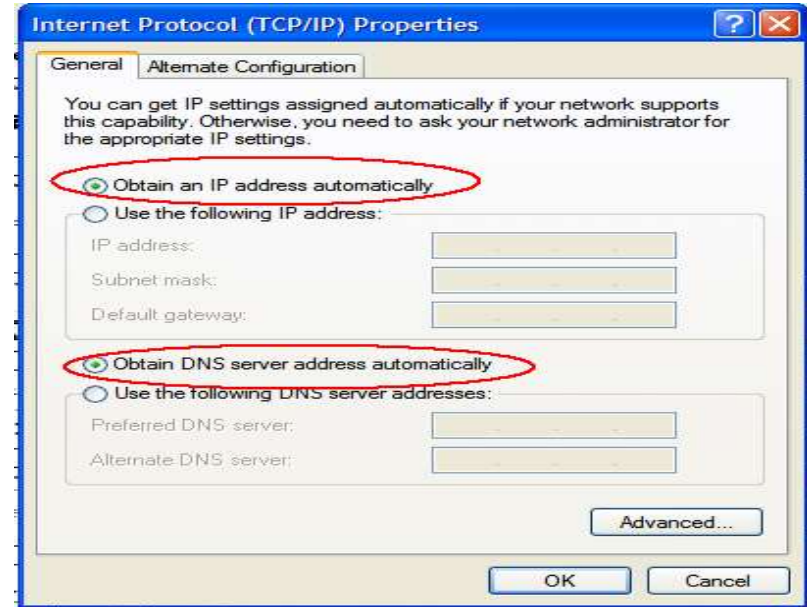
Internet Protocol (TCP/IP) Properties

?

General | Alternate Configuration

You can get IP settings assigned automatically if your network supports this capability. Otherwise, you need to ask your network administrator for the appropriate IP settings.

Obtain an IP address automatically

Use the following IP address:

IP address:

Subnet mask:

Default gateway:

Obtain DNS server address automatically

Use the following DNS server addresses:

Preferred DNS server:

Alternate DNS server:

Advanced...

OK

Cancel